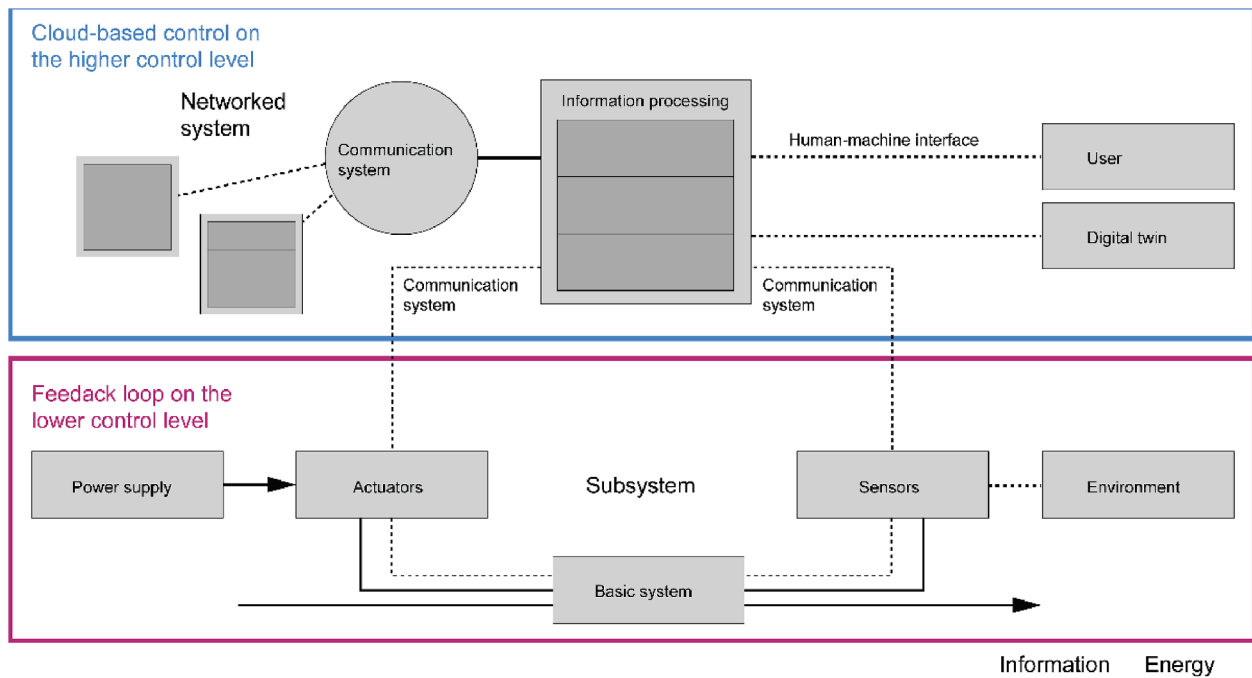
Cloud-based control on the higher control level

Networked system

Communication system

Information processing

Human-machine interface

User

Digital twin

Communication system

Communication system

Feedack loop on the lower control level

Power supply

Actuators

Subsystem

Sensors

Environment

Basic system

Information Energy